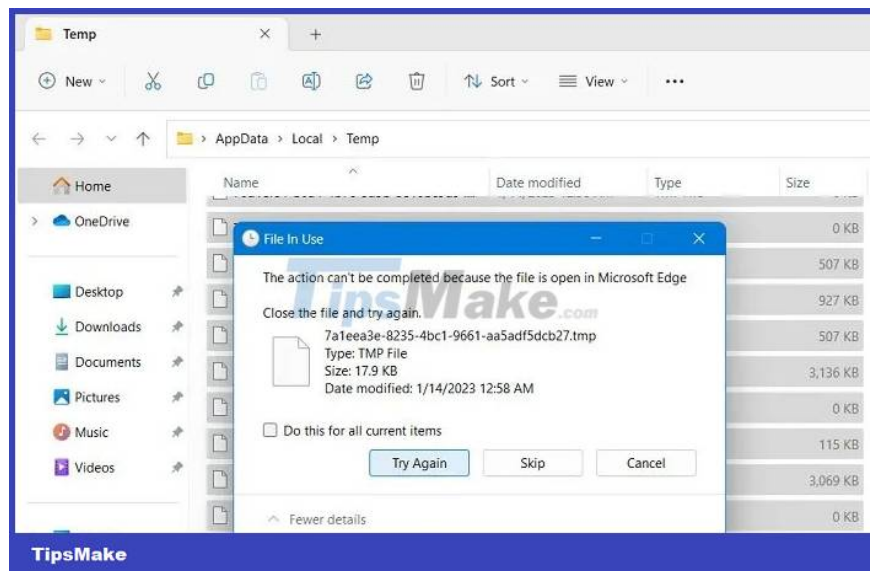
Temp

New
Sort
View
...

> AppData > Local > Temp

Home
OneDrive
Desktop
Downloads
Documents
Pictures
Music
Videos

Name
Date modified
Type
Size

0 KB
507 KB
927 KB
507 KB
3,136 KB
0 KB
115 KB
3,069 KB
0 KB

File In Use

The action can't be completed because the file is open in Microsoft Edge

Close the file and try again.

7a1eea3e-8235-4bc1-9661-aa5adf5dcb27.tmp
Type: TMP File
Size: 17.9 KB
Date modified: 1/14/2023 12:58 AM

Do this for all current items

Try Again
Skip
Cancel

Fewer details

TipsMake.com

TipsMake